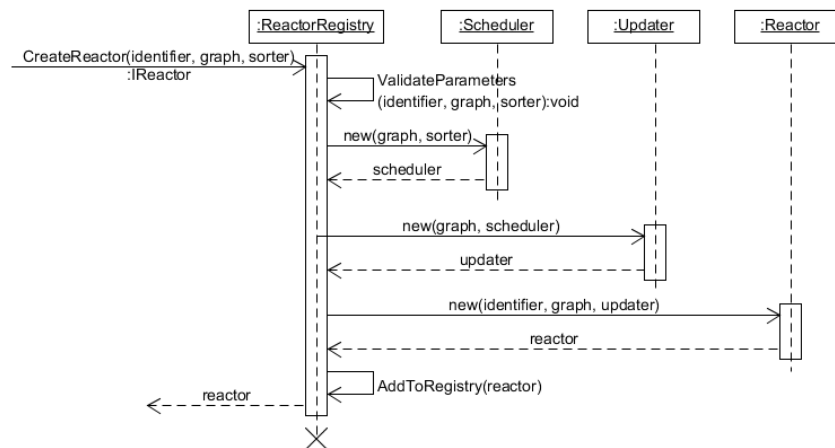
:ReactorRegistry

:Scheduler

:Updater

:Reactor

CreateReactor(identifier, graph, sorter) :IReactor

ValidateParameters (identifier, graph, sorter):void

new(graph, sorter)

scheduler

new(graph, scheduler)

updater

new(identifier, graph, updater)

reactor

AddToRegistry(reactor)

reactor